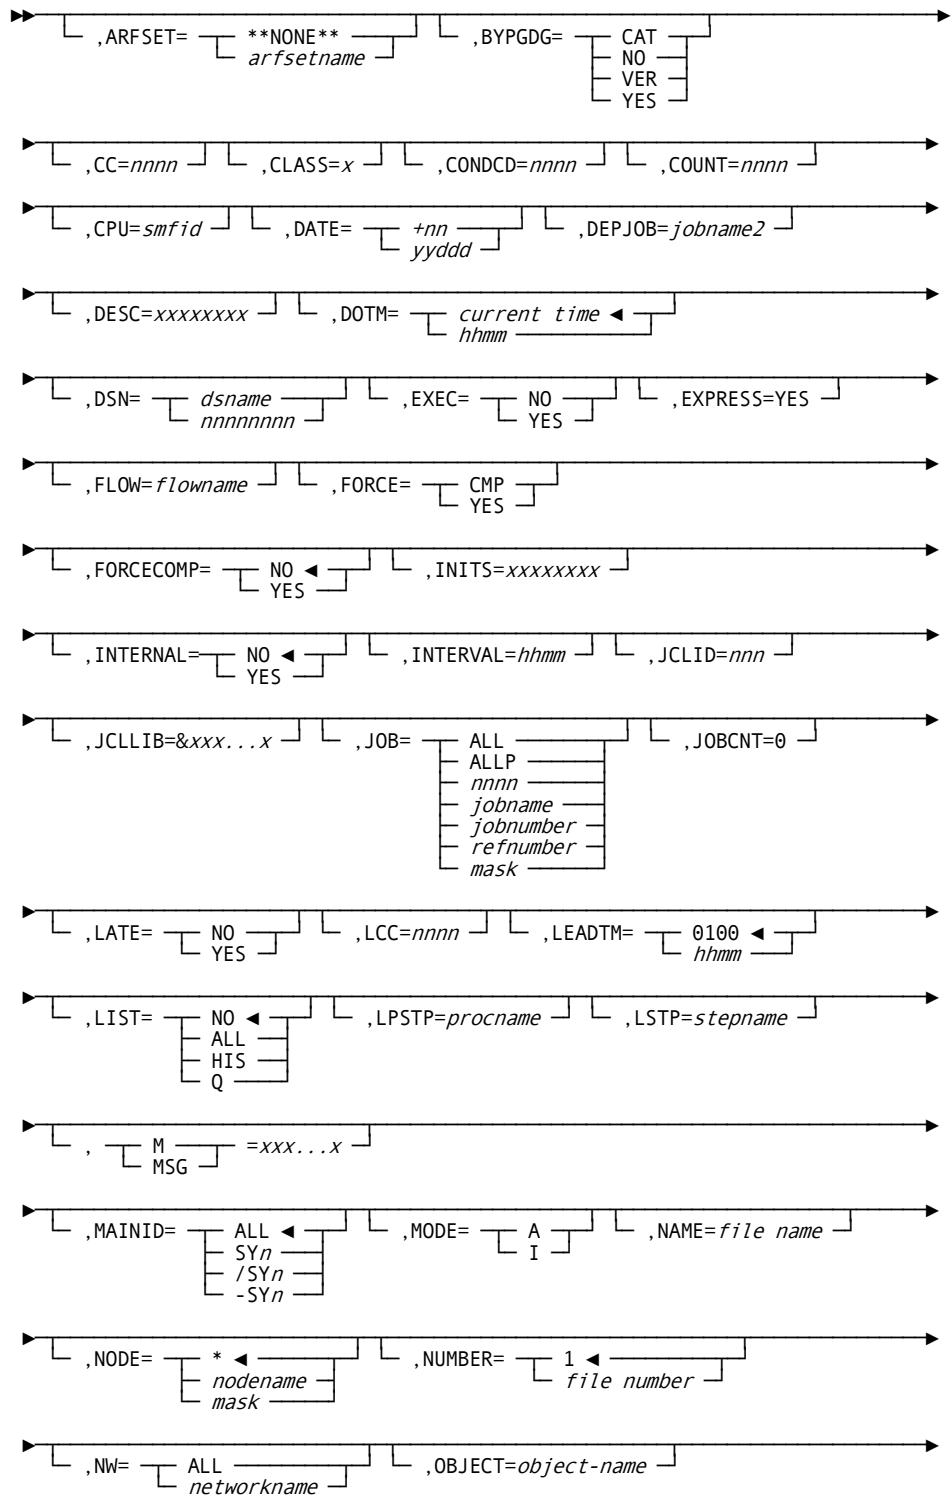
,ARFSET= **NONE** arfsetname ,BYPGDG= CAT NO VER YES

,CC=nnnn ,CLASS=x ,CONDCD=nnnn ,COUNT=nnnn

,CPU=smfid ,DATE= +nn yyddd ,DEPJOB=jobname2

,DESC=xxxxxxxx ,DOTM= current time ◄ hhmm

,DSN= dsname nnnnnnnn ,EXEC= NO YES ,EXPRESS=YES

,FLOW=flowname ,FORCE= CMP YES

,FORCECOMP= NO ◄ YES ,INITS=xxxxxxxx

,INTERNAL= NO ◄ YES ,INTERVAL=hhmm ,JCLID=nnn

,JCLLIB=&xxx...x ,JOB= ALL ALLP nnnn jobname jobnumber refnumber mask ,JOBCNT=0

,LATE= NO YES ,LCC=nnnn ,LEADTM= 0100 ◄ hhmm

,LIST= NO ◄ ALL HIS Q ,LPSTP=procname ,LSTP=stepname

, M MSG =xxx...x

,MAINID= ALL ◄ SYn /SYn -SYn ,MODE= A I ,NAME=file name

,NODE= * ◄ nodename mask ,NUMBER= 1 ◄ file number

,NW= ALL networkname ,OBJECT=object-name